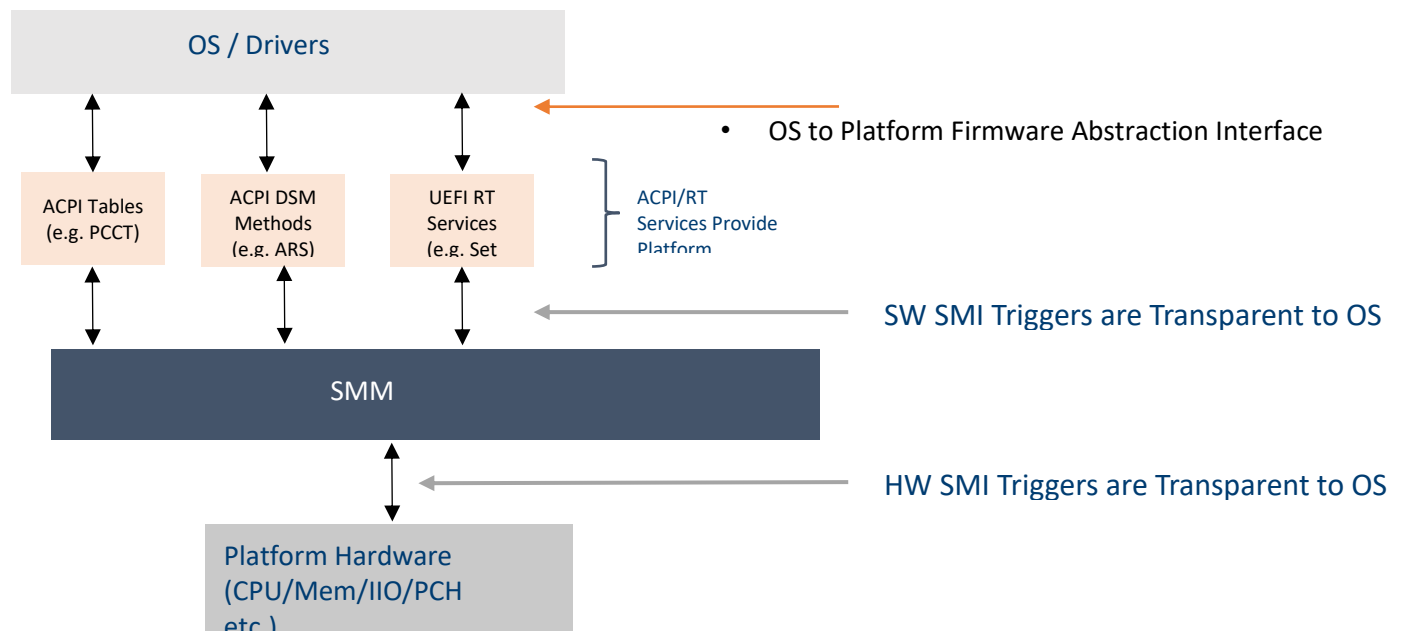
OS / Drivers

• OS to Platform Firmware Abstraction Interface

ACPI Tables (e.g. PCCT)

ACPI DSM Methods (e.g. ARS)

UEFI RT Services (e.g. Set

ACPI/RT Services Provide Platform

SW SMI Triggers are Transparent to OS

SMM

HW SMI Triggers are Transparent to OS

Platform Hardware (CPU/Mem/IIO/PCH etc.)